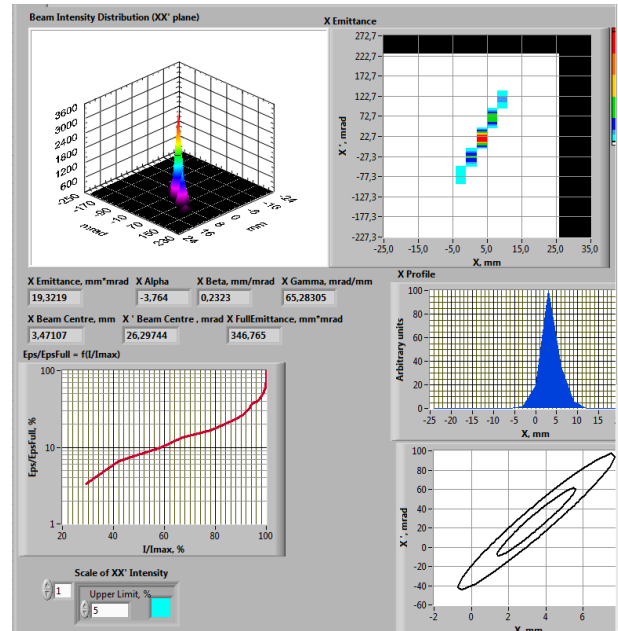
Beam Intensity Distribution (XX' plane)

3600
3000
2400
1800
1200
600
0
-250
-170
-90
-10
70
150
230
mrad
-24
-16
-8
0
8
16
24
mm

X Emittance

272,7
222,7
172,7
122,7
72,7
22,7
-27,3
-77,3
-127,3
-177,3
-227,3
X ', mrad
-25,0
-15,0
-5,0
5,0
15,0
25,0
35,0
X, mm

X Emittance, mm*mrad
19,3219
X Alpha
-3,764
X Beta, mm/mrad
0,2323
X Gamma, mrad/mm
65,28305

X Beam Centre, mm
3,47107
X ' Beam Centre , mrad
26,29744
X FullEmittance, mm*mrad
346,765

Eps/EpsFull = f(I/Imax)

100
10
1
Eps/EpsFull, %
20
40
60
80
100
I/Imax, %

X Profile

Arbitrary units
-25
-20
-15
-10
-5
0
5
10
15
X, mm

100
80
60
40
20
0
-20
-40
-60
X ', mrad
-2
0
2
4
6
X, mm

Scale of XX' Intensity
1
Upper Limit, %
5